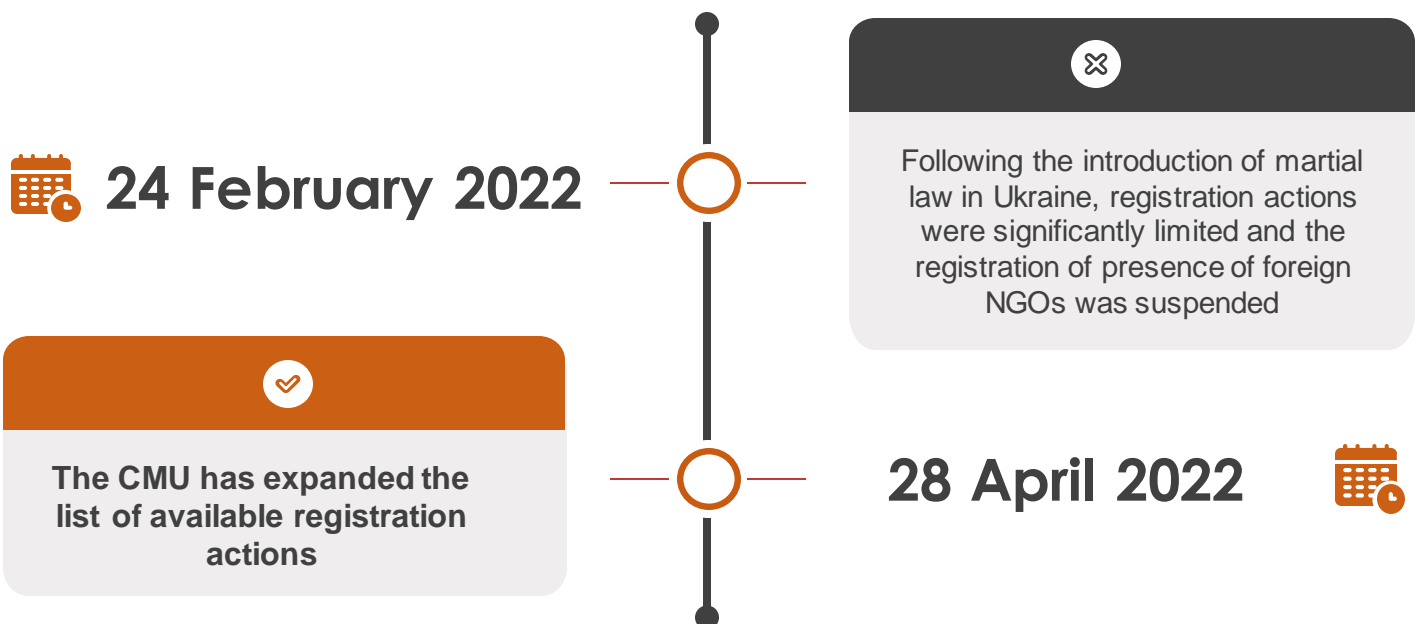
24 February 2022

Following the introduction of martial law in Ukraine, registration actions were significantly limited and the registration of presence of foreign NGOs was suspended

The CMU has expanded the list of available registration actions

28 April 2022